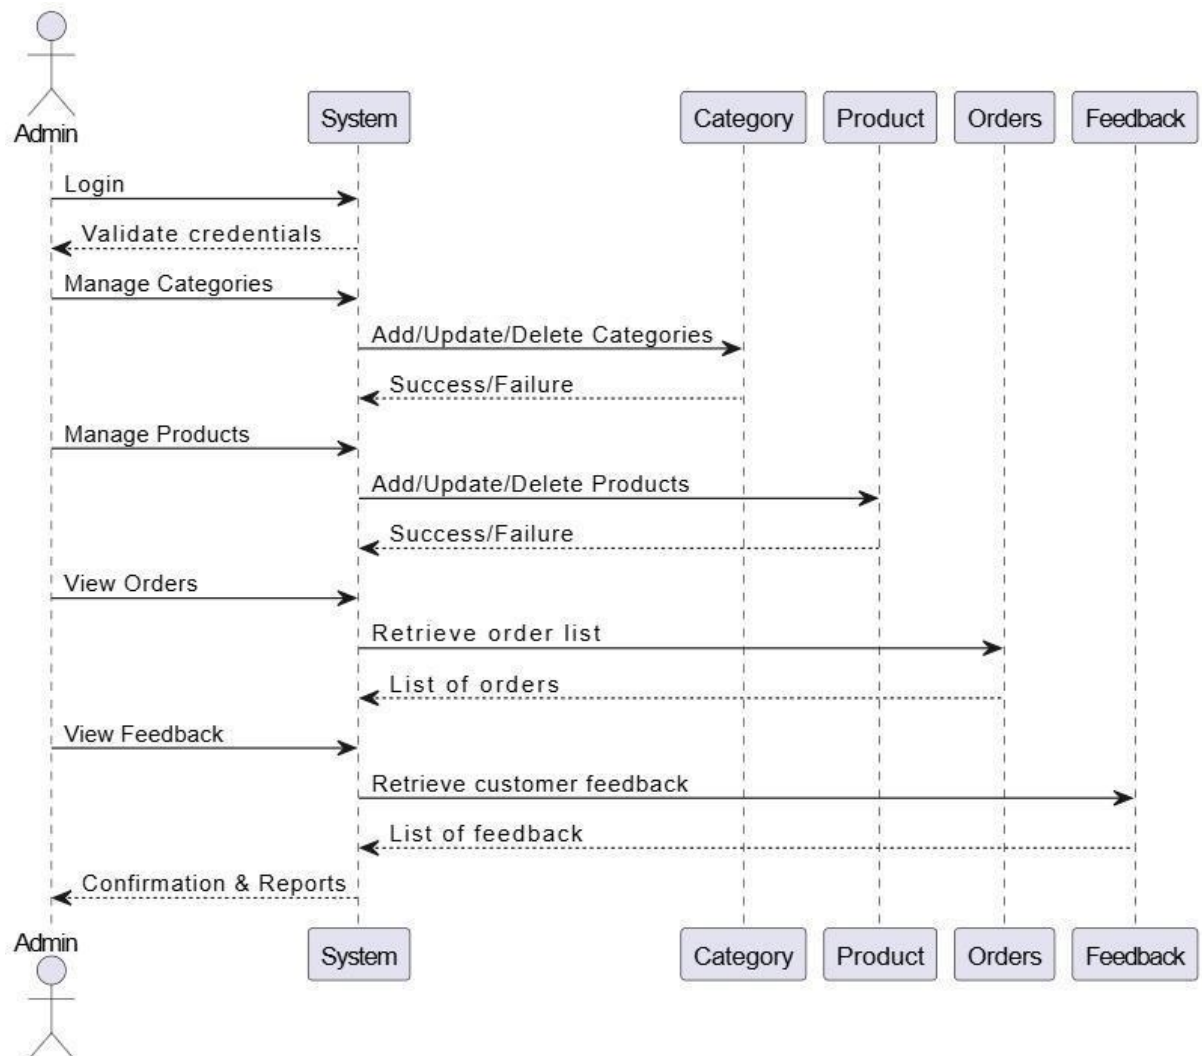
Admin

System

Category

Product

Orders

Feedback

Login

Validate credentials

Manage Categories

Add/Update/Delete Categories

Success/Failure

Manage Products

Add/Update/Delete Products

Success/Failure

View Orders

Retrieve order list

List of orders

View Feedback

Retrieve customer feedback

List of feedback

Confirmation & Reports

Admin

System

Category

Product

Orders

Feedback